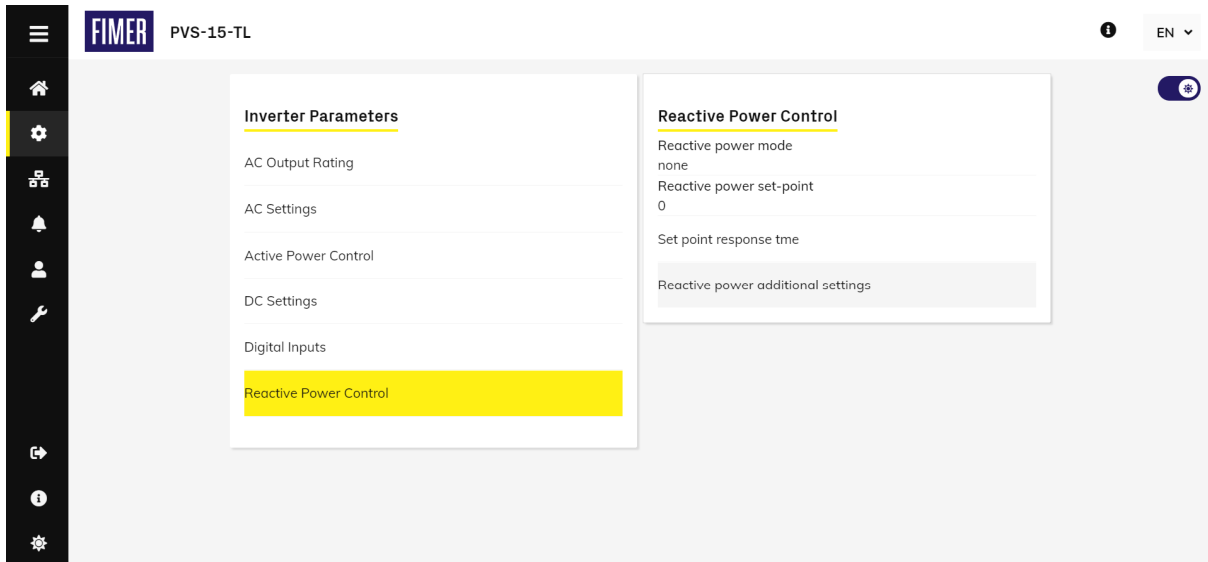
FIMER PVS-15-TL

EN

Inverter Parameters

AC Output Rating

AC Settings

Active Power Control

DC Settings

Digital Inputs

Reactive Power Control

Reactive Power Control

Reactive power mode
none

Reactive power set-point
0

Set point response tme

Reactive power additional settings